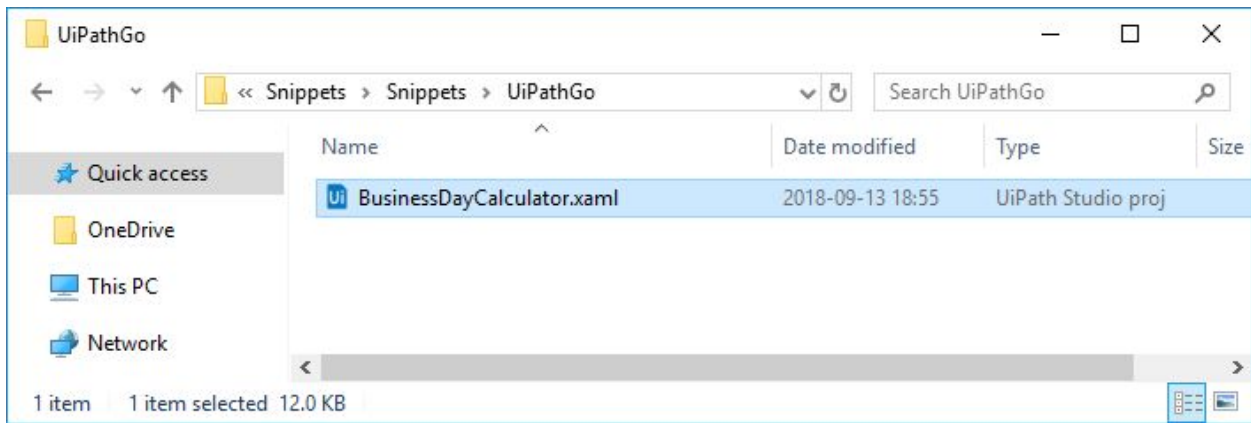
UiPathGo

« Snippets › Snippets › UiPathGo

Search UiPathGo

Quick access
OneDrive
This PC
Network

| Name | Date modified | Type | Size |
|---|---|---|---|
| Ui BusinessDayCalculator.xaml | 2018-09-13 18:55 | UiPath Studio proj | |

1 item 1 item selected 12.0 KB